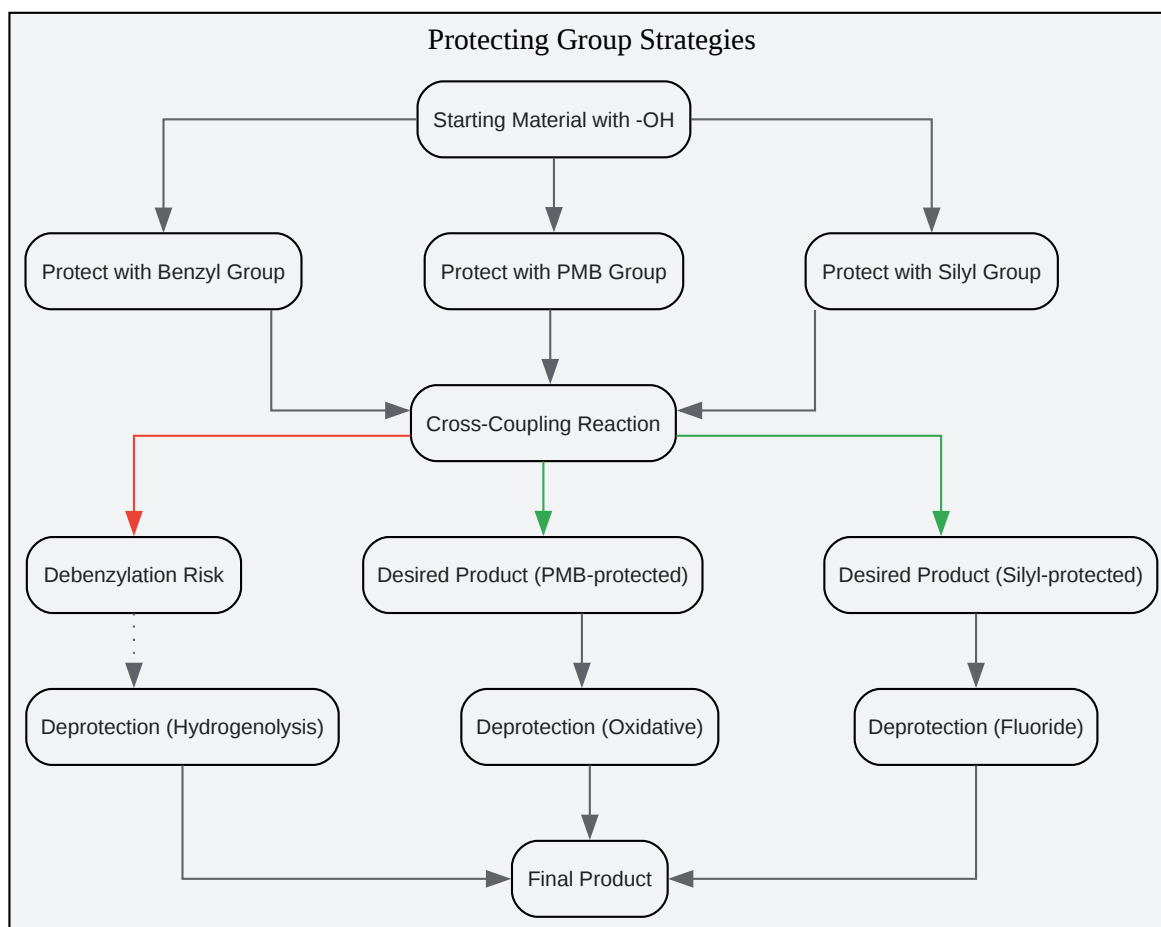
Protecting Group Strategies

Starting Material with -OH

Protect with Benzyl Group

Protect with PMB Group

Protect with Silyl Group

Cross-Coupling Reaction

Debenzylation Risk

Desired Product (PMB-protected)

Desired Product (Silyl-protected)

Deprotection (Hydrogenolysis)

Deprotection (Oxidative)

Deprotection (Fluoride)

Final Product